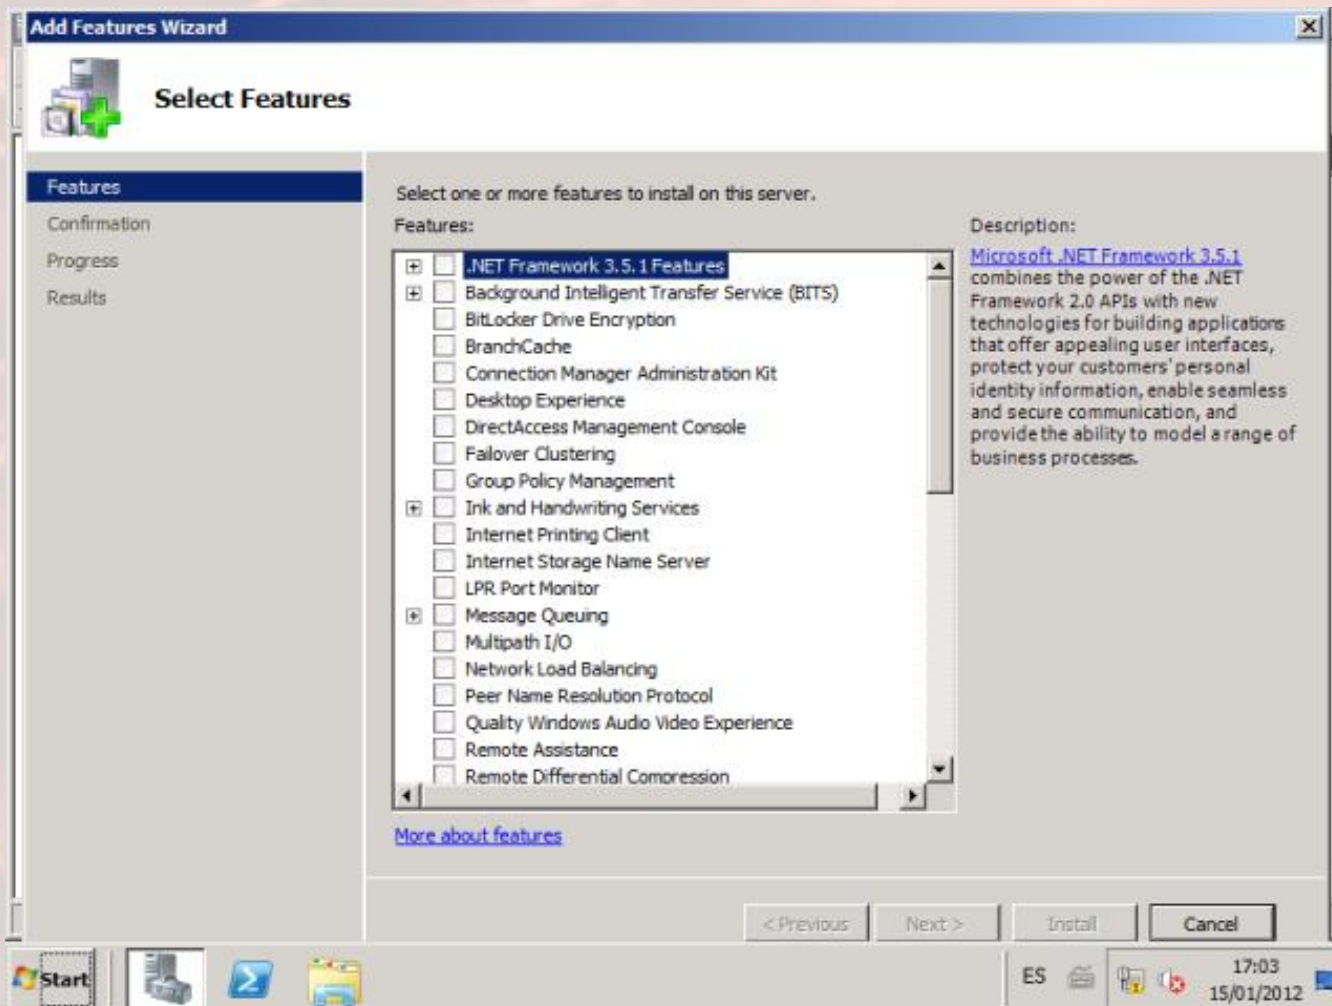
Add Features Wizard

Select Features

Features
Confirmation
Progress
Results

Select one or more features to install on this server.

Features:

.NET Framework 3.5.1 Features
Background Intelligent Transfer Service (BITS)
BitLocker Drive Encryption
BranchCache
Connection Manager Administration Kit
Desktop Experience
DirectAccess Management Console
Failover Clustering
Group Policy Management
Ink and Handwriting Services
Internet Printing Client
Internet Storage Name Server
LPR Port Monitor
Message Queuing
Multipath I/O
Network Load Balancing
Peer Name Resolution Protocol
Quality Windows Audio Video Experience
Remote Assistance
Remote Differential Compression

Description:

Microsoft .NET Framework 3.5.1 combines the power of the .NET Framework 2.0 APIs with new technologies for building applications that offer appealing user interfaces, protect your customers' personal identity information, enable seamless and secure communication, and provide the ability to model a range of business processes.

More about features

< Previous Next > Install Cancel

Start

ES 17:03 15/01/2012